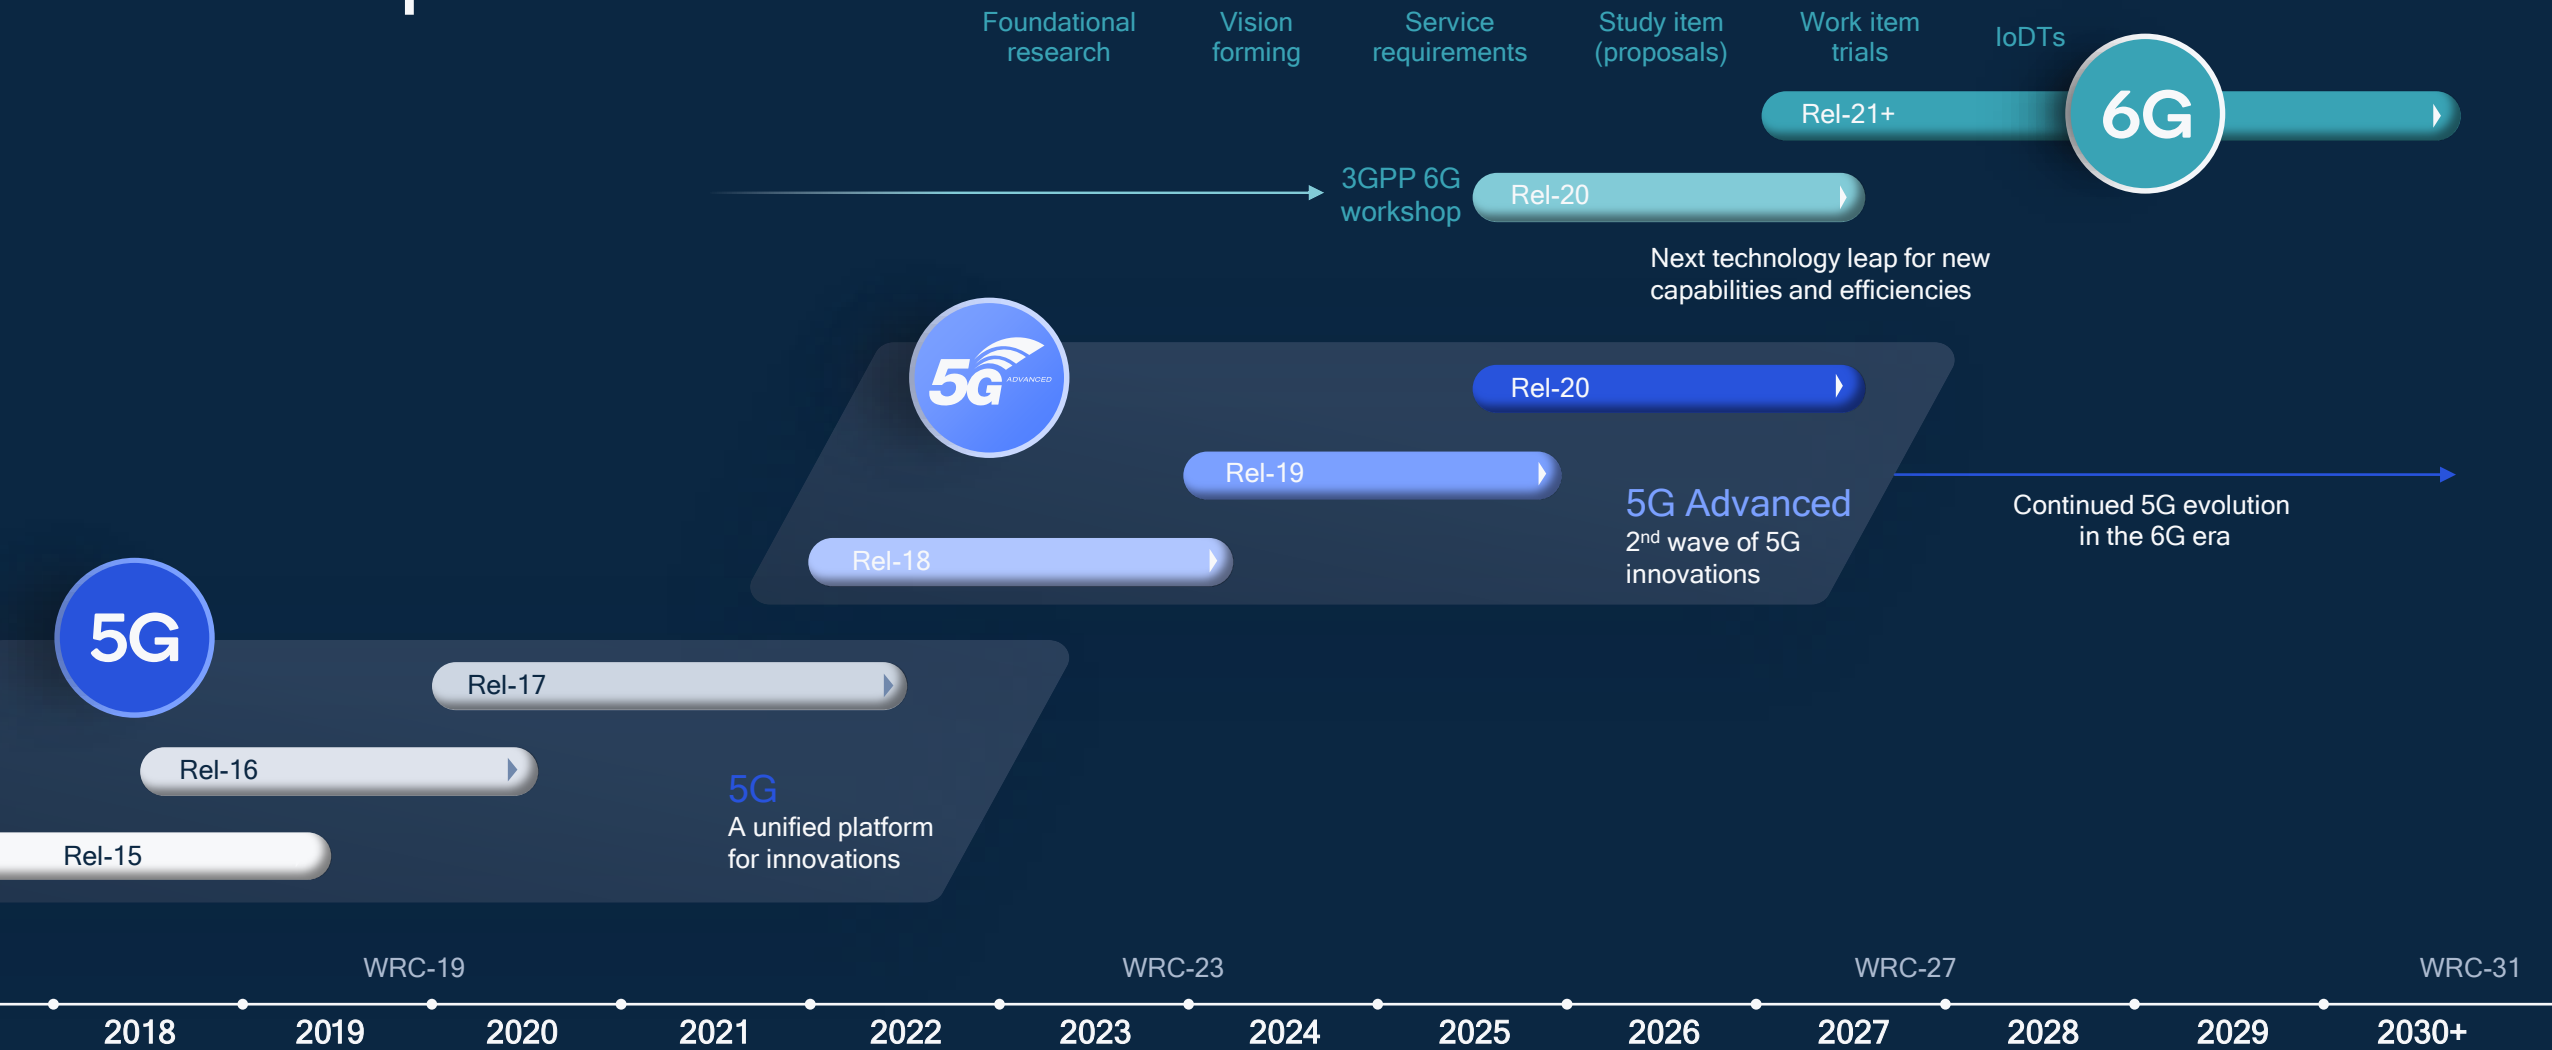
Foundational research

Vision forming

Service requirements

Study item (proposals)

Work item trials

IoDTs

Rel-21+

6G

3GPP 6G workshop

Rel-20

Next technology leap for new capabilities and efficiencies

5G ADVANCED

Rel-20

Rel-19

Rel-18

5G Advanced
2$^{nd}$ wave of 5G innovations

Continued 5G evolution in the 6G era

5G

Rel-17

Rel-16

Rel-15

5G
A unified platform for innovations

WRC-19

WRC-23

WRC-27

WRC-31

2018 2019 2020 2021 2022 2023 2024 2025 2026 2027 2028 2029 2030+